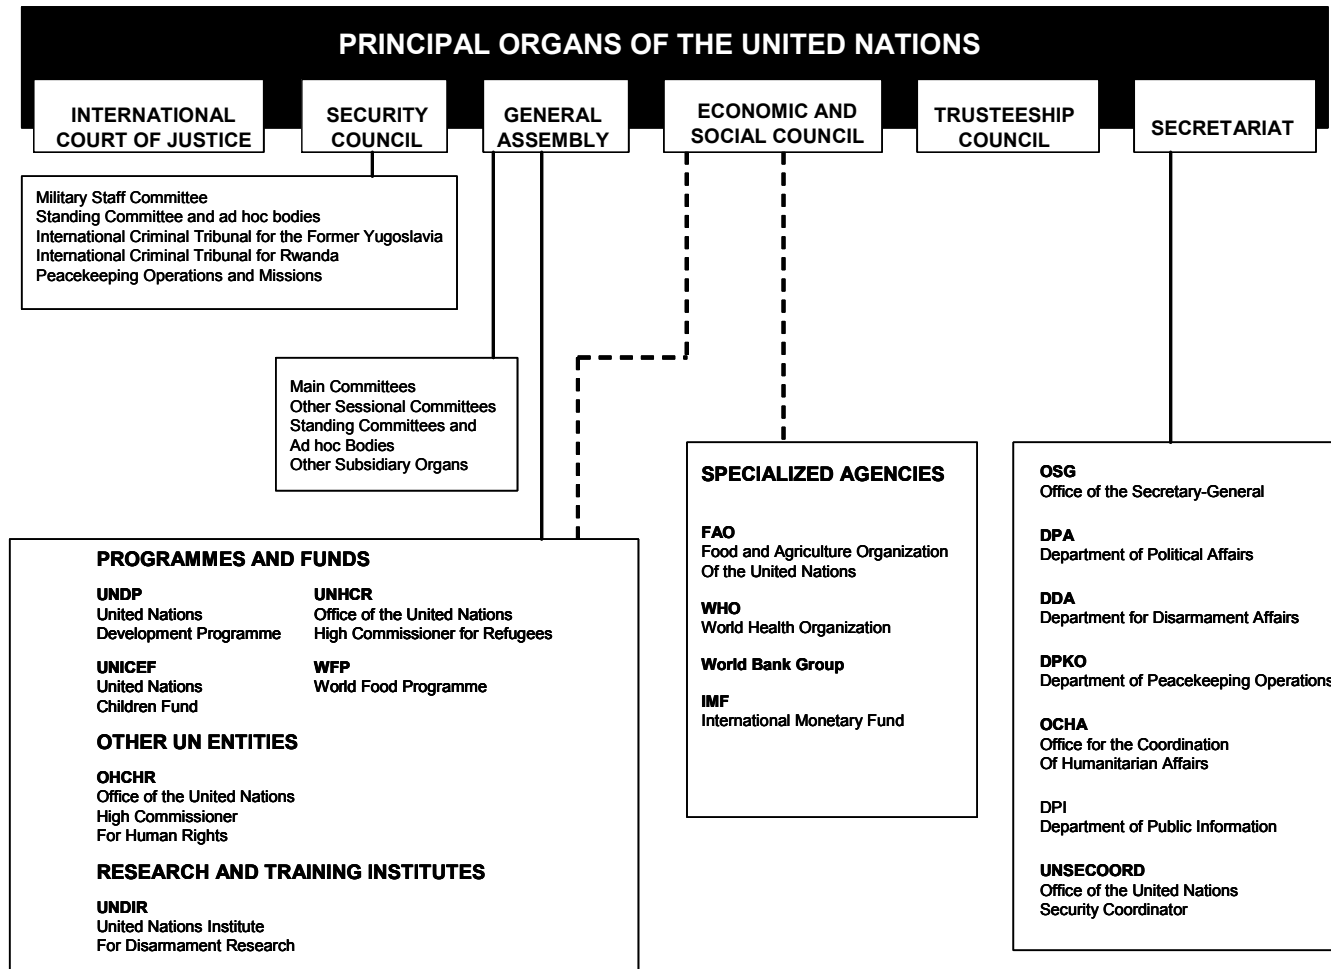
PRINCIPAL ORGANS OF THE UNITED NATIONS

INTERNATIONAL COURT OF JUSTICE

SECURITY COUNCIL

GENERAL ASSEMBLY

ECONOMIC AND SOCIAL COUNCIL

TRUSTEESHIP COUNCIL

SECRETARIAT

Military Staff Committee
Standing Committee and ad hoc bodies
International Criminal Tribunal for the Former Yugoslavia
International Criminal Tribunal for Rwanda
Peacekeeping Operations and Missions

Main Committees
Other Sessional Committees
Standing Committees and Ad hoc Bodies
Other Subsidiary Organs

PROGRAMMES AND FUNDS

UNDP
United Nations Development Programme

UNHCR
Office of the United Nations High Commissioner for Refugees

UNICEF
United Nations Children Fund

WFP
World Food Programme

OTHER UN ENTITIES

OHCHR
Office of the United Nations High Commissioner For Human Rights

RESEARCH AND TRAINING INSTITUTES

UNDIR
United Nations Institute For Disarmament Research

SPECIALIZED AGENCIES

FAO
Food and Agriculture Organization Of the United Nations

WHO
World Health Organization

World Bank Group

IMF
International Monetary Fund

OSG
Office of the Secretary-General

DPA
Department of Political Affairs

DDA
Department for Disarmament Affairs

DPKO
Department of Peacekeeping Operations

OCHA
Office for the Coordination Of Humanitarian Affairs

DPI
Department of Public Information

UNSECOORD
Office of the United Nations Security Coordinator